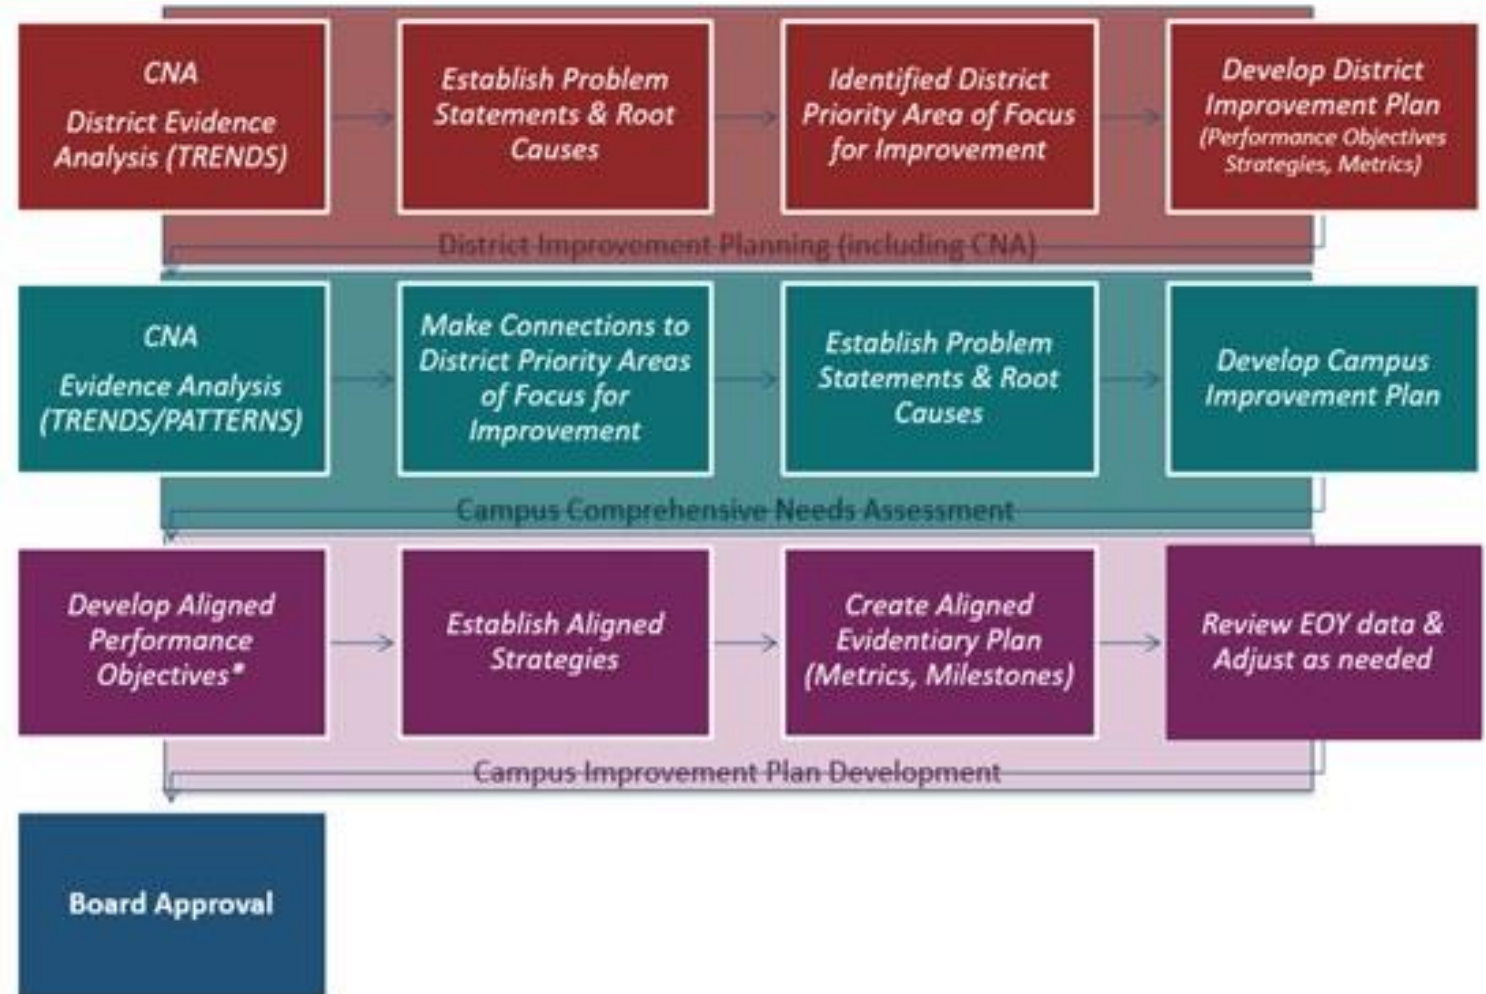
CNA
District Evidence Analysis (TRENDS)

Establish Problem Statements & Root Causes

Identified District Priority Area of Focus for Improvement

Develop District Improvement Plan
(Performance Objectives Strategies, Metrics)

District Improvement Planning (including CNA)

CNA
Evidence Analysis (TRENDS/PATTERNS)

Make Connections to District Priority Areas of Focus for Improvement

Establish Problem Statements & Root Causes

Develop Campus Improvement Plan

Campus Comprehensive Needs Assessment

Develop Aligned Performance Objectives*

Establish Aligned Strategies

Create Aligned Evidentiary Plan (Metrics, Milestones)

Review EOY data & Adjust as needed

Campus Improvement Plan Development

Board Approval